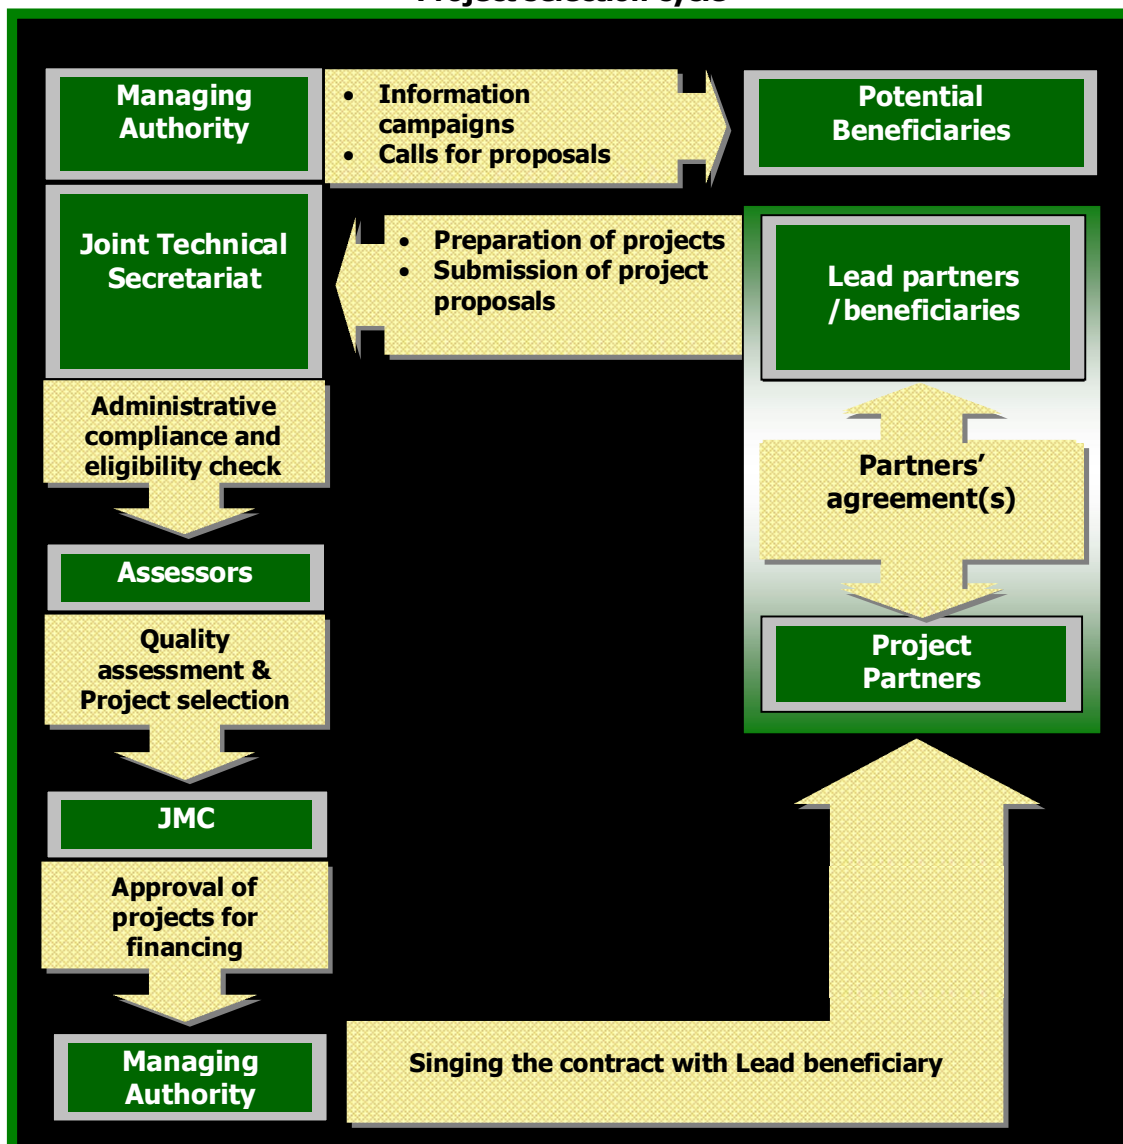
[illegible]

Managing Authority

- Information campaigns
- Calls for proposals

Potential Beneficiaries

Joint Technical Secretariat

- Preparation of projects
- Submission of project proposals

Lead partners /beneficiaries

Administrative compliance and eligibility check

Partners' agreement(s)

Assessors

Quality assessment & Project selection

Project Partners

JMC

Approval of projects for financing

Managing Authority

Singing the contract with Lead beneficiary